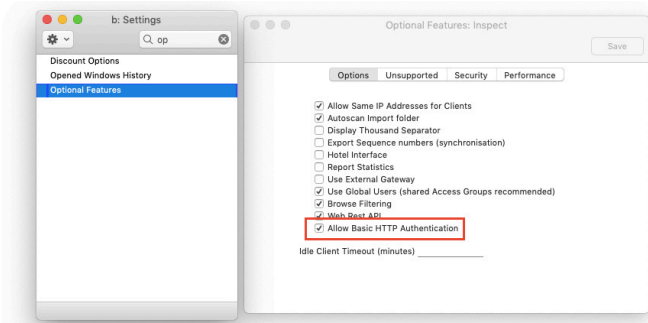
b: Settings

op

Discount Options
Opened Windows History
Optional Features

Optional Features: Inspect

Save

Options | Unsupported | Security | Performance

Allow Same IP Addresses for Clients
Autoscan Import folder
Display Thousand Separator
Export Sequence numbers (synchronisation)
Hotel Interface
Report Statistics
Use External Gateway
Use Global Users (shared Access Groups recommended)
Browse Filtering
Web Rest API
Allow Basic HTTP Authentication

Idle Client Timeout (minutes)